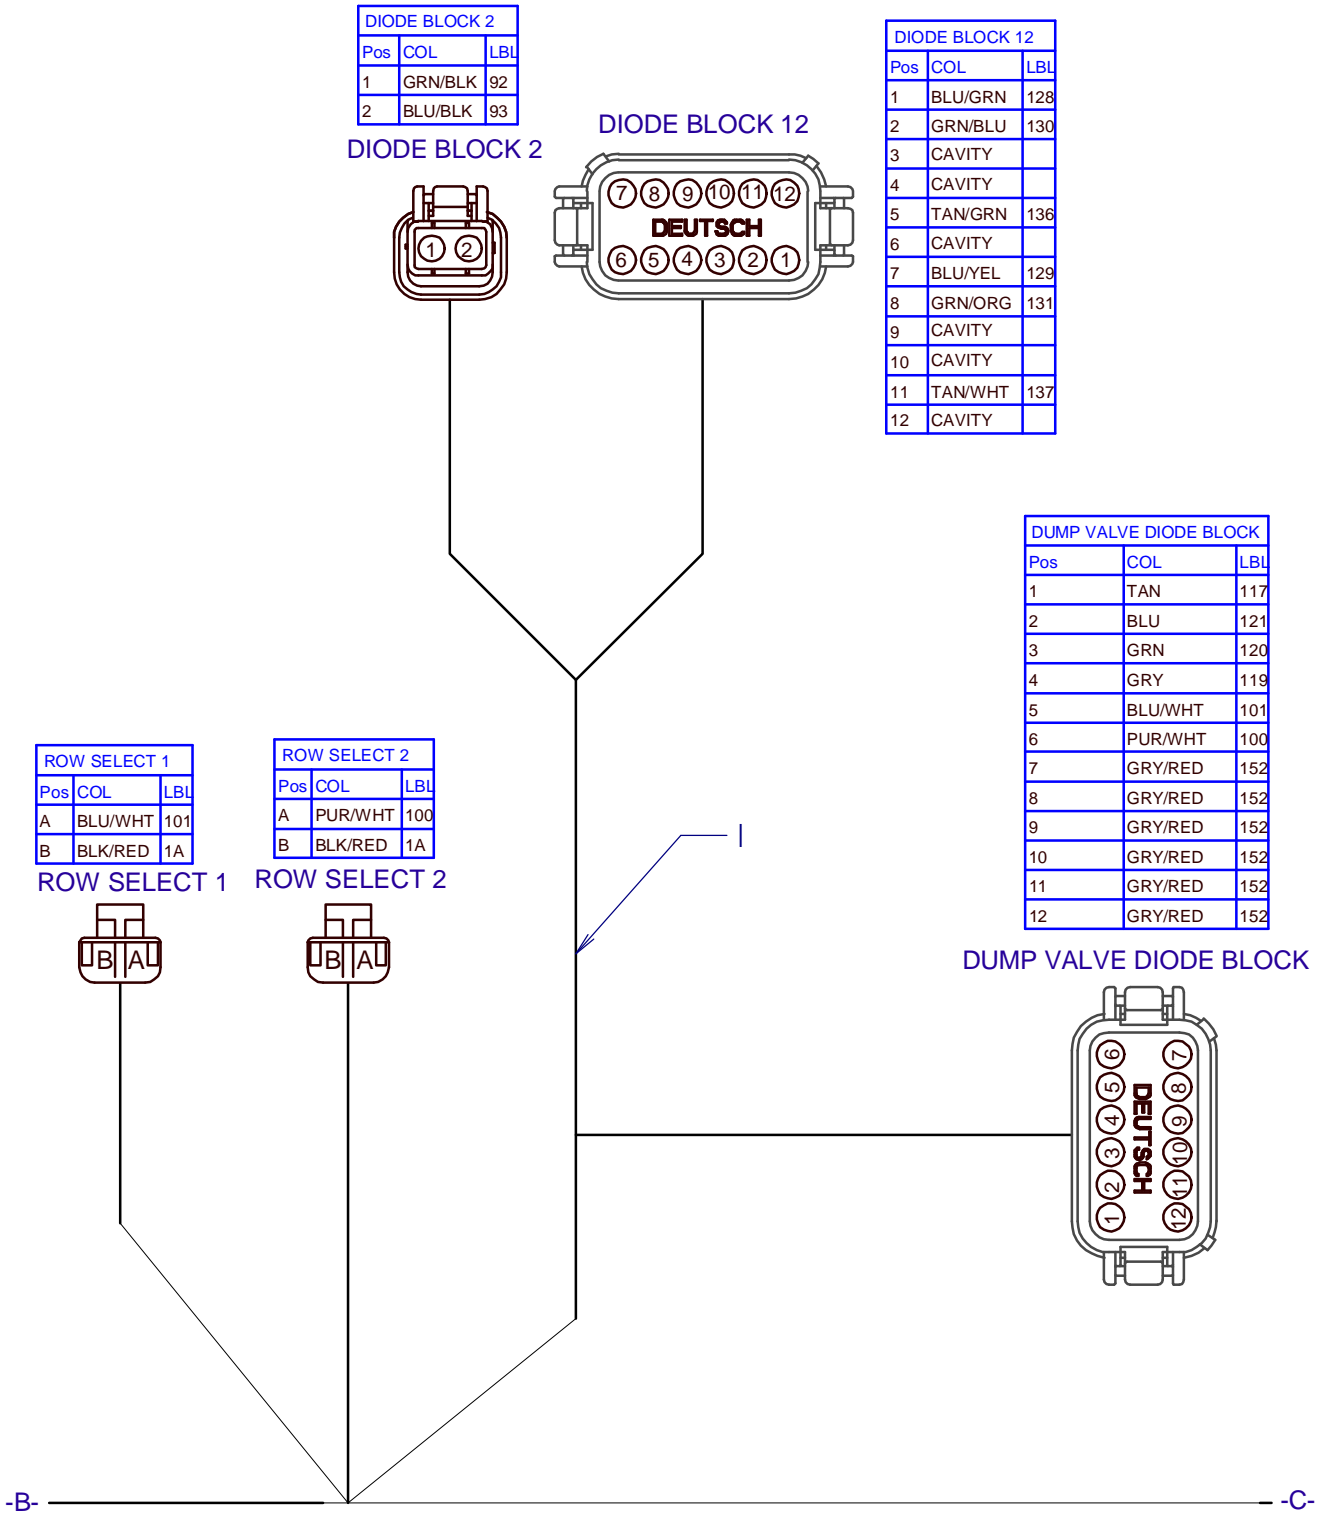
DIODE BLOCK 2

| Pos | COL | LBL |
|---|---|---|
| 1 | GRN/BLK | 92 |
| 2 | BLU/BLK | 93 |

DIODE BLOCK 2

1 2

DIODE BLOCK 12

7 8 9 10 11 12
DEUTSCH
6 5 4 3 2 1

DIODE BLOCK 12

| Pos | COL | LBL |
|---|---|---|
| 1 | BLU/GRN | 128 |
| 2 | GRN/BLU | 130 |
| 3 | CAVITY | |
| 4 | CAVITY | |
| 5 | TAN/GRN | 136 |
| 6 | CAVITY | |
| 7 | BLU/YEL | 129 |
| 8 | GRN/ORG | 131 |
| 9 | CAVITY | |
| 10 | CAVITY | |
| 11 | TAN/WHT | 137 |
| 12 | CAVITY | |

DUMP VALVE DIODE BLOCK

| Pos | COL | LBL |
|---|---|---|
| 1 | TAN | 117 |
| 2 | BLU | 121 |
| 3 | GRN | 120 |
| 4 | GRY | 119 |
| 5 | BLU/WHT | 101 |
| 6 | PUR/WHT | 100 |
| 7 | GRY/RED | 152 |
| 8 | GRY/RED | 152 |
| 9 | GRY/RED | 152 |
| 10 | GRY/RED | 152 |
| 11 | GRY/RED | 152 |
| 12 | GRY/RED | 152 |

ROW SELECT 1

| Pos | COL | LBL |
|---|---|---|
| A | BLU/WHT | 101 |
| B | BLK/RED | 1A |

ROW SELECT 1

ROW SELECT 2

| Pos | COL | LBL |
|---|---|---|
| A | PUR/WHT | 100 |
| B | BLK/RED | 1A |

ROW SELECT 2

B A

B A

I

DUMP VALVE DIODE BLOCK

6 5 4 3 2 1
DEUTSCH
7 8 9 10 11 12

-B-

-C-